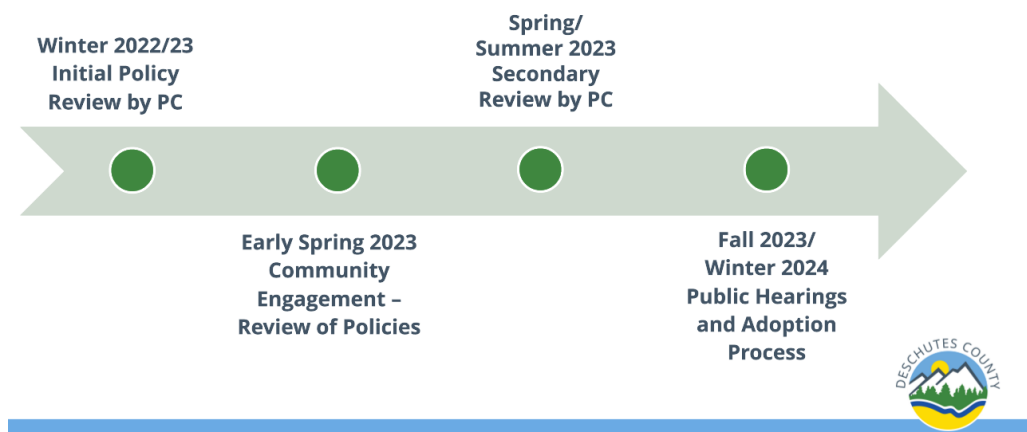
Winter 2022/23
Initial Policy
Review by PC

Early Spring 2023
Community
Engagement –
Review of Policies

Spring/
Summer 2023
Secondary
Review by PC

Fall 2023/
Winter 2024
Public Hearings
and Adoption
Process

DESCHUTES COUNTY